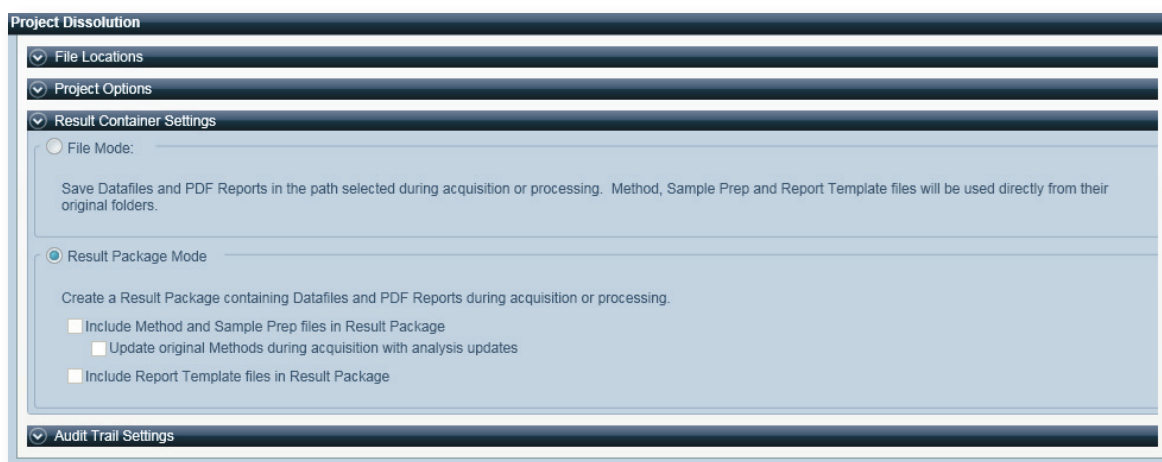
Project Dissolution

File Locations

Project Options

Result Container Settings

File Mode:

Save Datafiles and PDF Reports in the path selected during acquisition or processing. Method, Sample Prep and Report Template files will be used directly from their original folders.

Result Package Mode

Create a Result Package containing Datafiles and PDF Reports during acquisition or processing.

Include Method and Sample Prep files in Result Package

Update original Methods during acquisition with analysis updates

Include Report Template files in Result Package

Audit Trail Settings